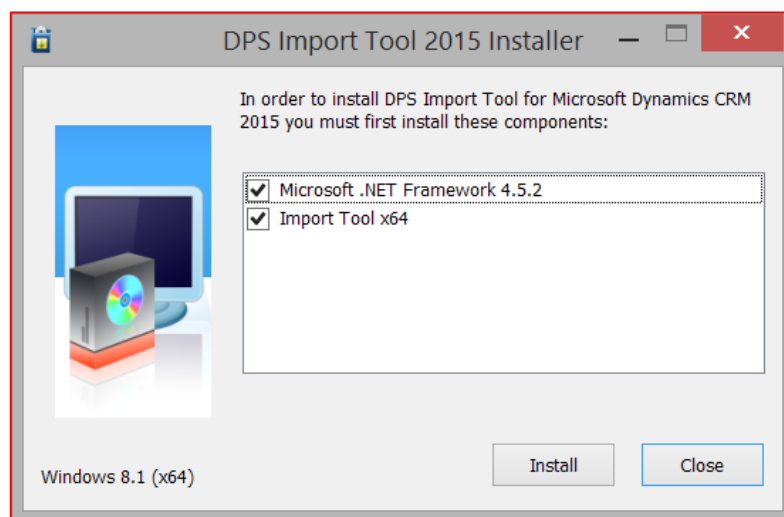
DPS Import Tool 2015 Installer

In order to install DPS Import Tool for Microsoft Dynamics CRM 2015 you must first install these components:

Microsoft .NET Framework 4.5.2
Import Tool x64

Windows 8.1 (x64)

Install
Close